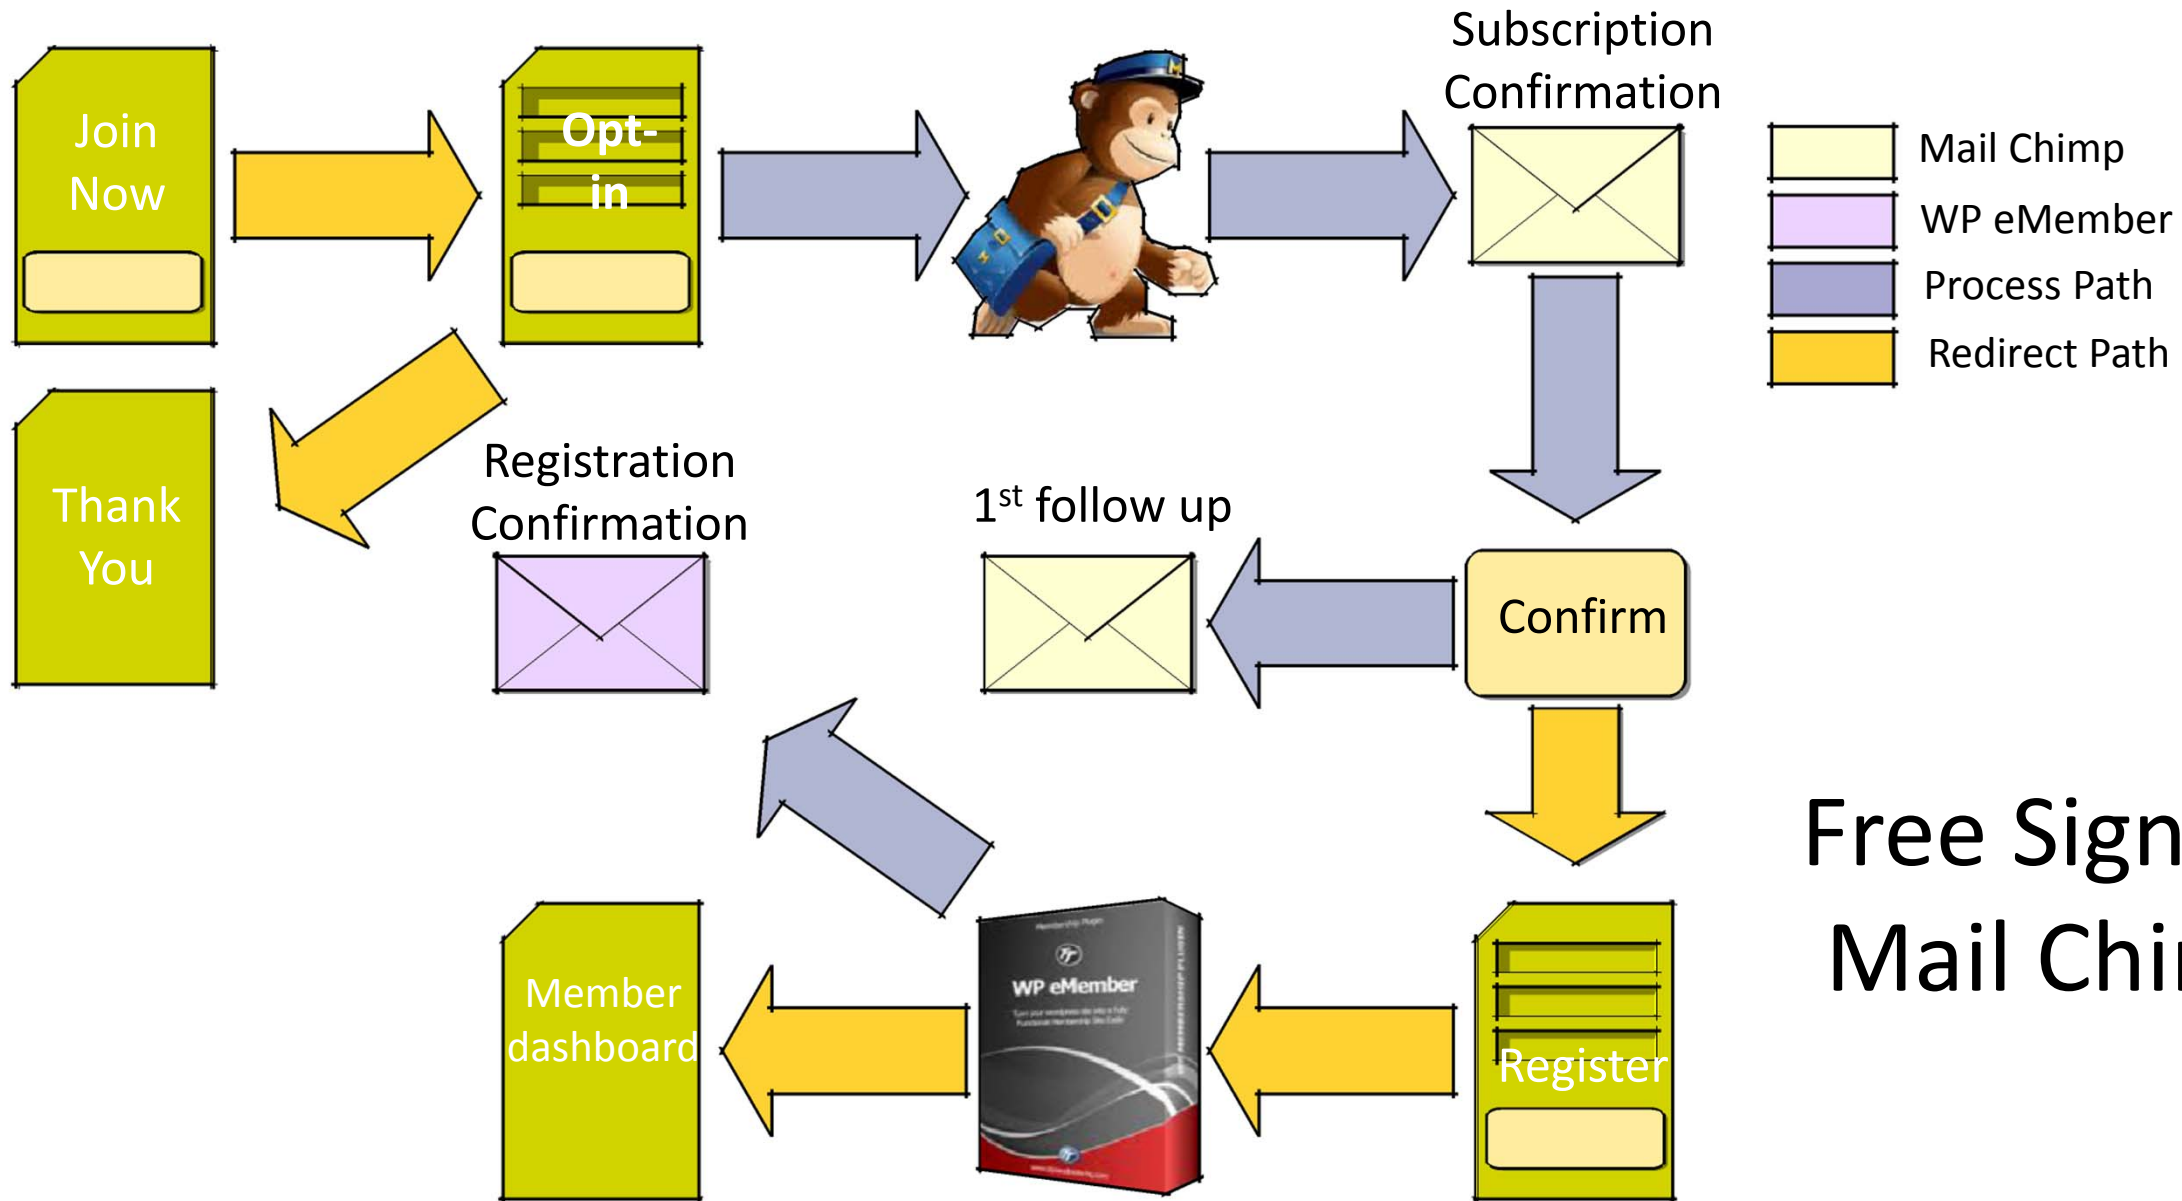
Join Now

Opt-in

Subscription Confirmation

Mail Chimp

WP eMember

Process Path

Redirect Path

Thank You

Registration Confirmation

1$^{st}$ follow up

Confirm

Free Sign

Mail Chi

Member dashboard

WP eMember

Register